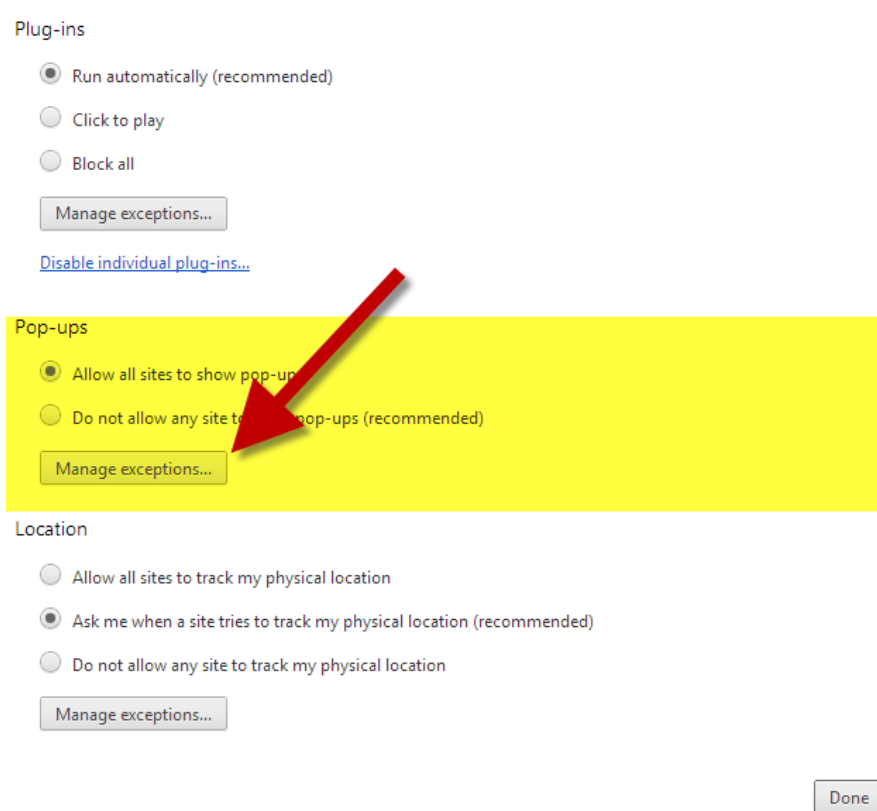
Plug-ins

Run automatically (recommended)

Click to play

Block all

Manage exceptions...

Disable individual plug-ins...

Pop-ups

Allow all sites to show pop-u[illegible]

Do not allow any site t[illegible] pop-ups (recommended)

Manage exceptions...

Location

Allow all sites to track my physical location

Ask me when a site tries to track my physical location (recommended)

Do not allow any site to track my physical location

Manage exceptions...

Done